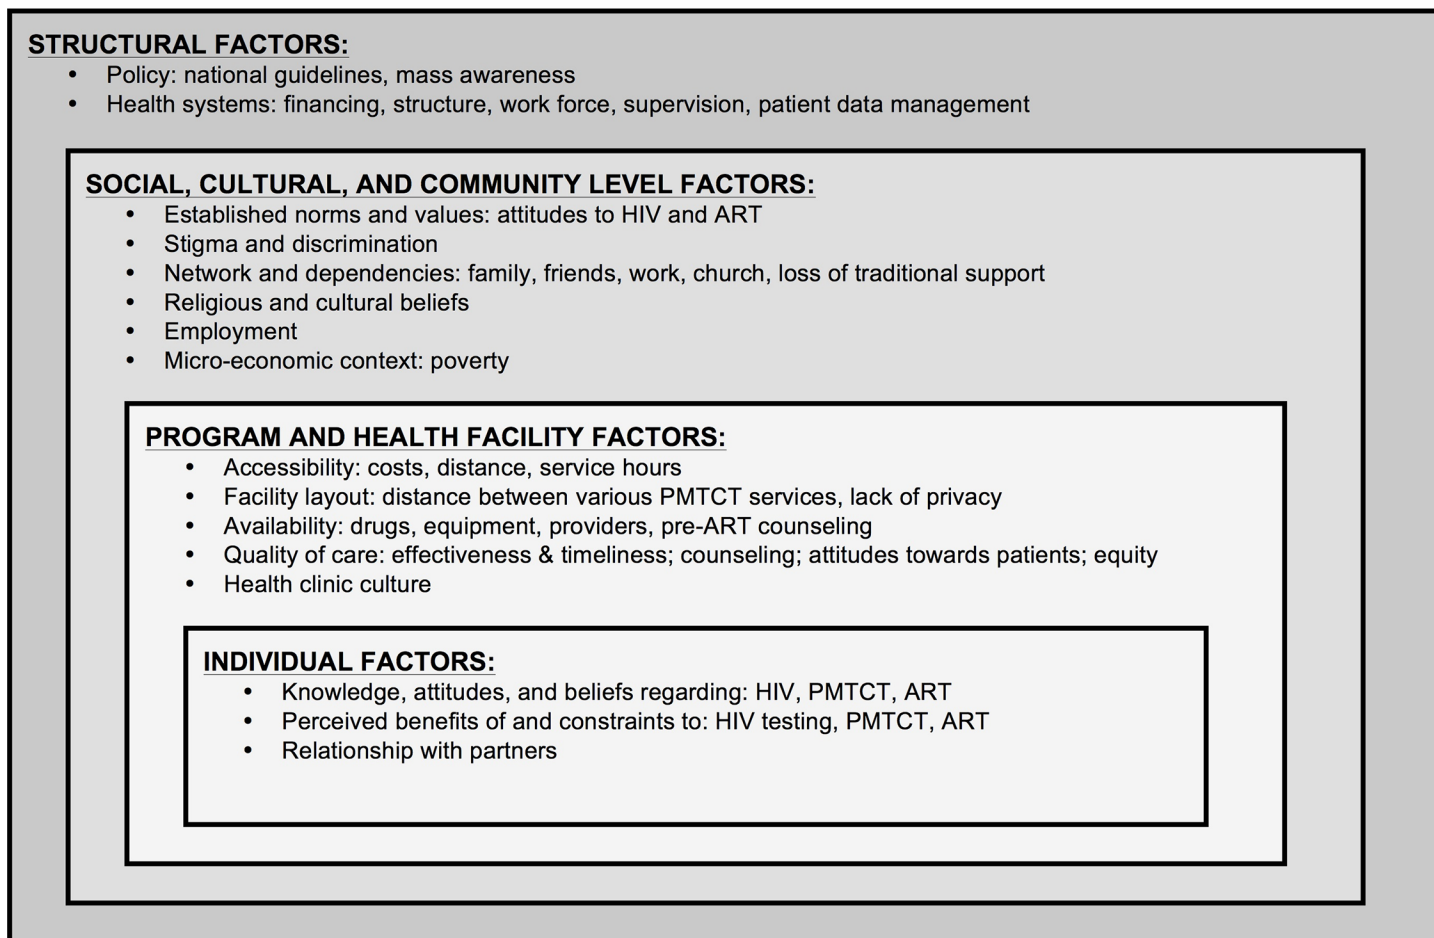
STRUCTURAL FACTORS:

- Policy: national guidelines, mass awareness
- Health systems: financing, structure, work force, supervision, patient data management

SOCIAL, CULTURAL, AND COMMUNITY LEVEL FACTORS:

- Established norms and values: attitudes to HIV and ART
- Stigma and discrimination
- Network and dependencies: family, friends, work, church, loss of traditional support
- Religious and cultural beliefs
- Employment
- Micro-economic context: poverty

PROGRAM AND HEALTH FACILITY FACTORS:

- Accessibility: costs, distance, service hours
- Facility layout: distance between various PMTCT services, lack of privacy
- Availability: drugs, equipment, providers, pre-ART counseling
- Quality of care: effectiveness & timeliness; counseling; attitudes towards patients; equity
- Health clinic culture

INDIVIDUAL FACTORS:

- Knowledge, attitudes, and beliefs regarding: HIV, PMTCT, ART
- Perceived benefits of and constraints to: HIV testing, PMTCT, ART
- Relationship with partners